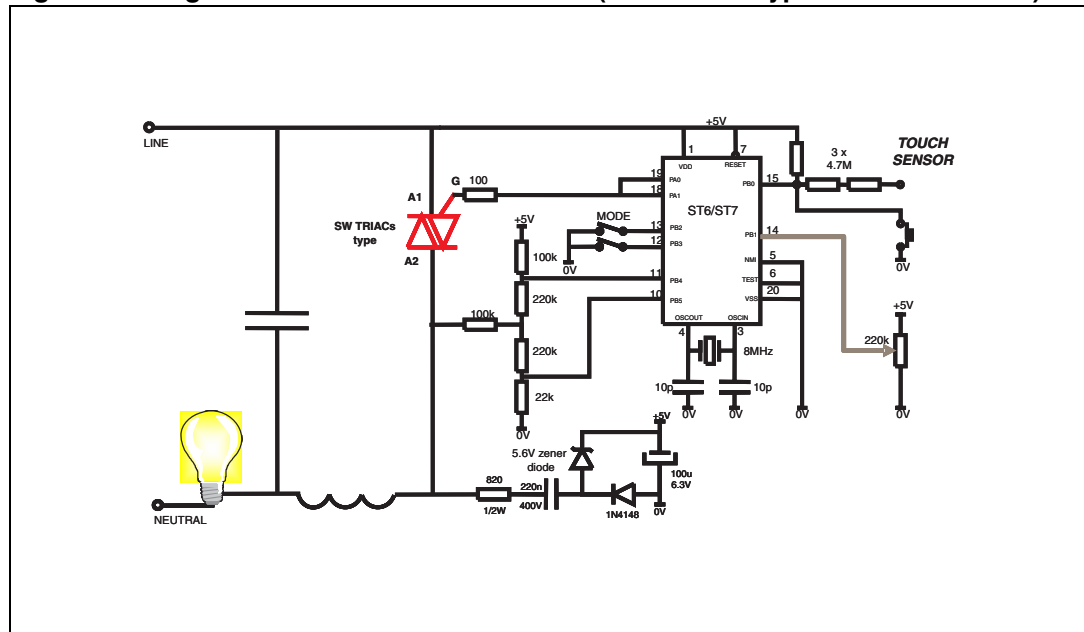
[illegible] (SW TRIACs type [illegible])

LINE

+5V

1

7

VDD

RESET

3 x 4.7M

TOUCH SENSOR

19

PA0

18

PA1

15

PB0

G

100

A1

SW TRIACs type

A2

+5V

MODE

13

PB2

12

PB3

ST6/ST7

14

PB1

0V

100k

11

PB4

5

NMI

6

TEST

20

VSS

220k

10

PB5

100k

OSCOUT

OSCIN

4

3

+5V

220k

220k

8MHz

10p

10p

22k

0V

0V

0V

0V

0V

0V

+5V

5.6V zener diode

100u 6.3V

820

1/2W

220n

400V

1N4148

0V

NEUTRAL